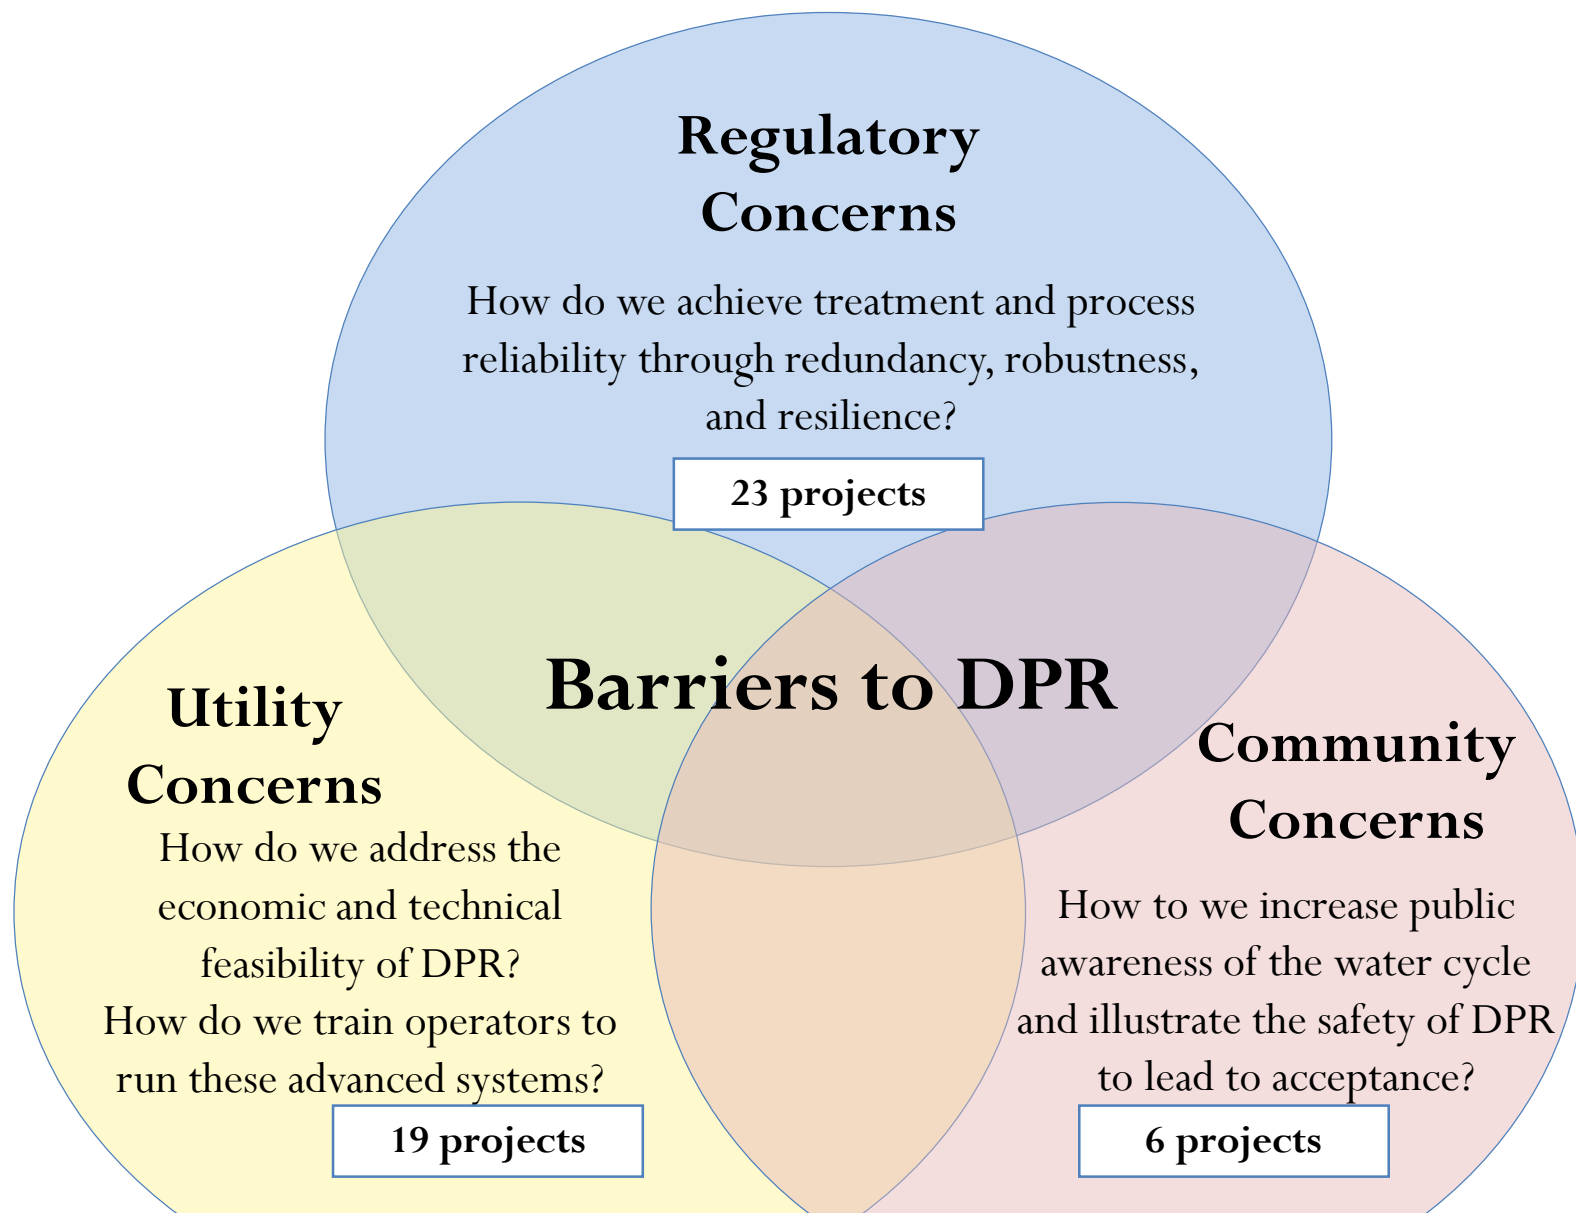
Regulatory Concerns

How do we achieve treatment and process reliability through redundancy, robustness, and resilience?

23 projects

Barriers to DPR

Utility Concerns

How do we address the economic and technical feasibility of DPR?
How do we train operators to run these advanced systems?

19 projects

Community Concerns

How to we increase public awareness of the water cycle and illustrate the safety of DPR to lead to acceptance?

6 projects